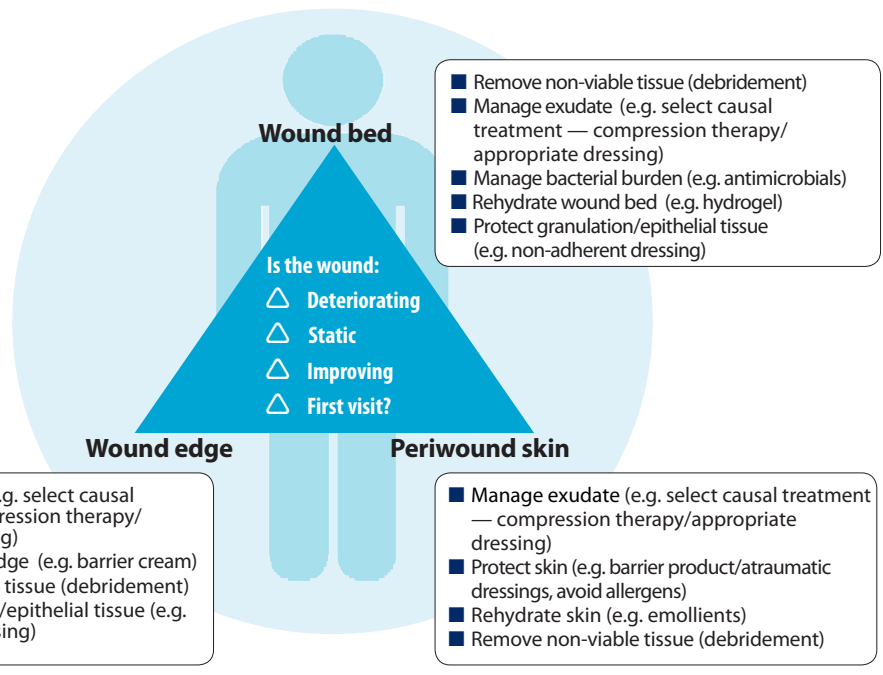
■ Remove non-viable tissue (debridement)
■ Manage exudate (e.g. select causal treatment — compression therapy/ appropriate dressing)
■ Manage bacterial burden (e.g. antimicrobials)
■ Rehydrate wound bed (e.g. hydrogel)
■ Protect granulation/epithelial tissue (e.g. non-adherent dressing)

Wound bed

Is the wound:
△ Deteriorating
△ Static
△ Improving
△ First visit?

Wound edge

Periwound skin

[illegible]g. select causal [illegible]ression therapy/ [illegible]g)
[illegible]dge (e.g. barrier cream)
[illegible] tissue (debridement)
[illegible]/epithelial tissue (e.g. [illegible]sing)

■ Manage exudate (e.g. select causal treatment — compression therapy/appropriate dressing)
■ Protect skin (e.g. barrier product/atraumatic dressings, avoid allergens)
■ Rehydrate skin (e.g. emollients)
■ Remove non-viable tissue (debridement)